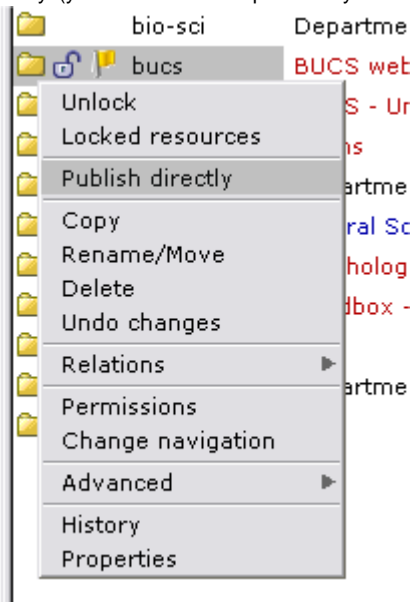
bio-sci Departme
bucs BUCS web
S - Ur
ns
artme
ral Sc
cholog
dbox -
artme

Unlock
Locked resources
Publish directly
Copy
Rename/Move
Delete
Undo changes
Relations
Permissions
Change navigation
Advanced
History
Properties